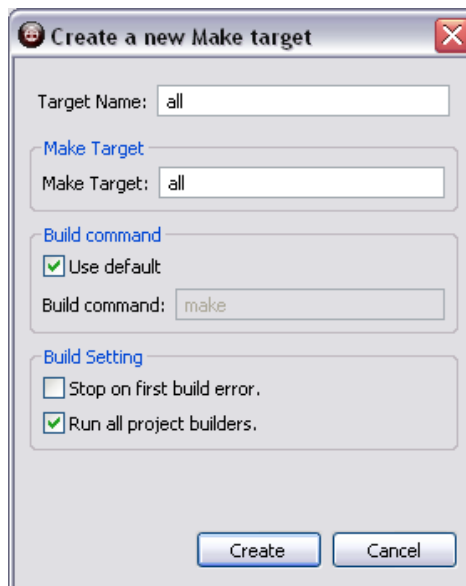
Create a new Make target

Target Name: all

Make Target

Make Target: all

Build command

Use default

Build command: make

Build Setting

Stop on first build error.

Run all project builders.

Create

Cancel